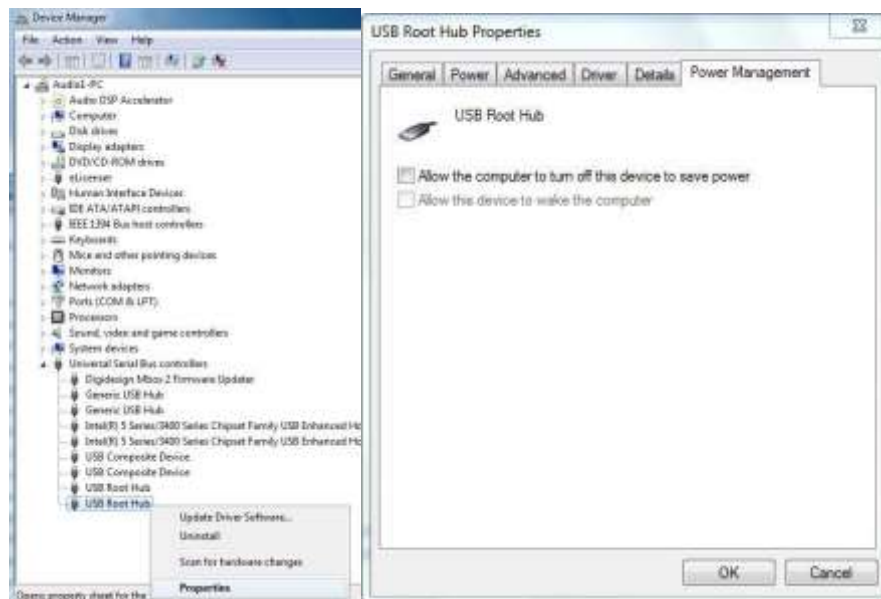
Device Manager
File Action View Help
Audio1-PC
Audio DSP Accelerator
Computer
Disk drives
Display adapters
DVD/CD-ROM drives
eLicenser
Human Interface Devices
IDE ATA/ATAPI controllers
IEEE 1394 Bus host controllers
Keyboards
Mice and other pointing devices
Monitors
Network adapters
Ports (COM & LPT)
Processors
Sound, video and game controllers
System devices
Universal Serial Bus controllers
Digidesign Mbox 2 Firmware Updater
Generic USB Hub
Generic USB Hub
Intel(R) 5 Series/3400 Series Chipset Family USB Enhanced Ho
Intel(R) 5 Series/3400 Series Chipset Family USB Enhanced Ho
USB Composite Device
USB Composite Device
USB Root Hub
USB Root Hub
Update Driver Software...
Uninstall
Scan for hardware changes
Properties
Opens property sheet for the

USB Root Hub Properties
General | Power | Advanced | Driver | Details | Power Management
USB Root Hub
Allow the computer to turn off this device to save power
Allow this device to wake the computer
OK
Cancel